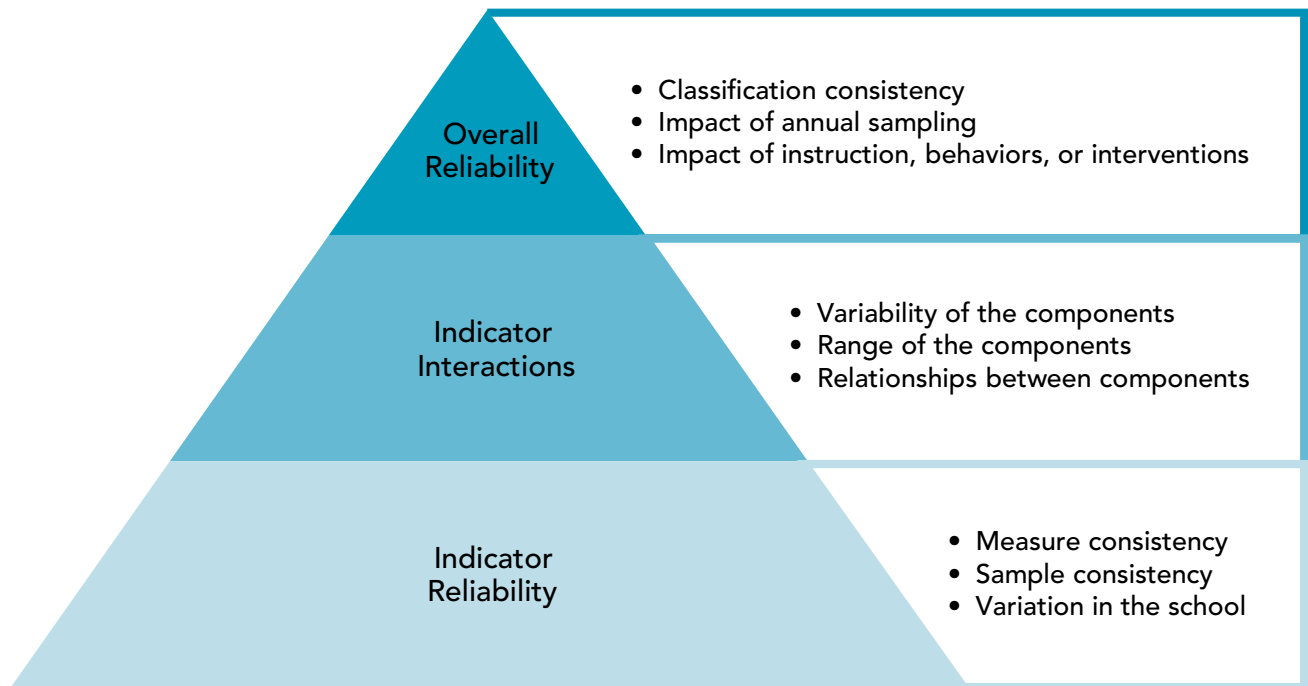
Overall Reliability

- Classification consistency
- Impact of annual sampling
- Impact of instruction, behaviors, or interventions

Indicator Interactions

- Variability of the components
- Range of the components
- Relationships between components

Indicator Reliability

- Measure consistency
- Sample consistency
- Variation in the school